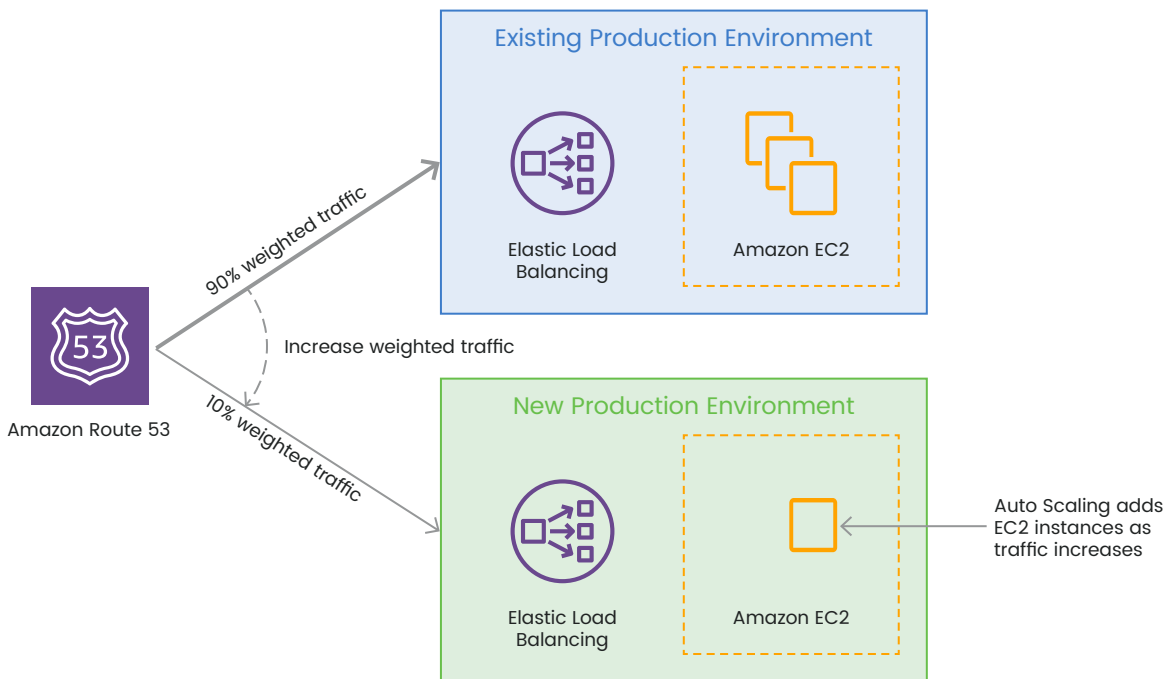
Existing Production Environment

Elastic Load Balancing

Amazon EC2

90% weighted traffic

53

Amazon Route 53

Increase weighted traffic

10% weighted traffic

New Production Environment

Elastic Load Balancing

Amazon EC2

Auto Scaling adds EC2 instances as traffic increases